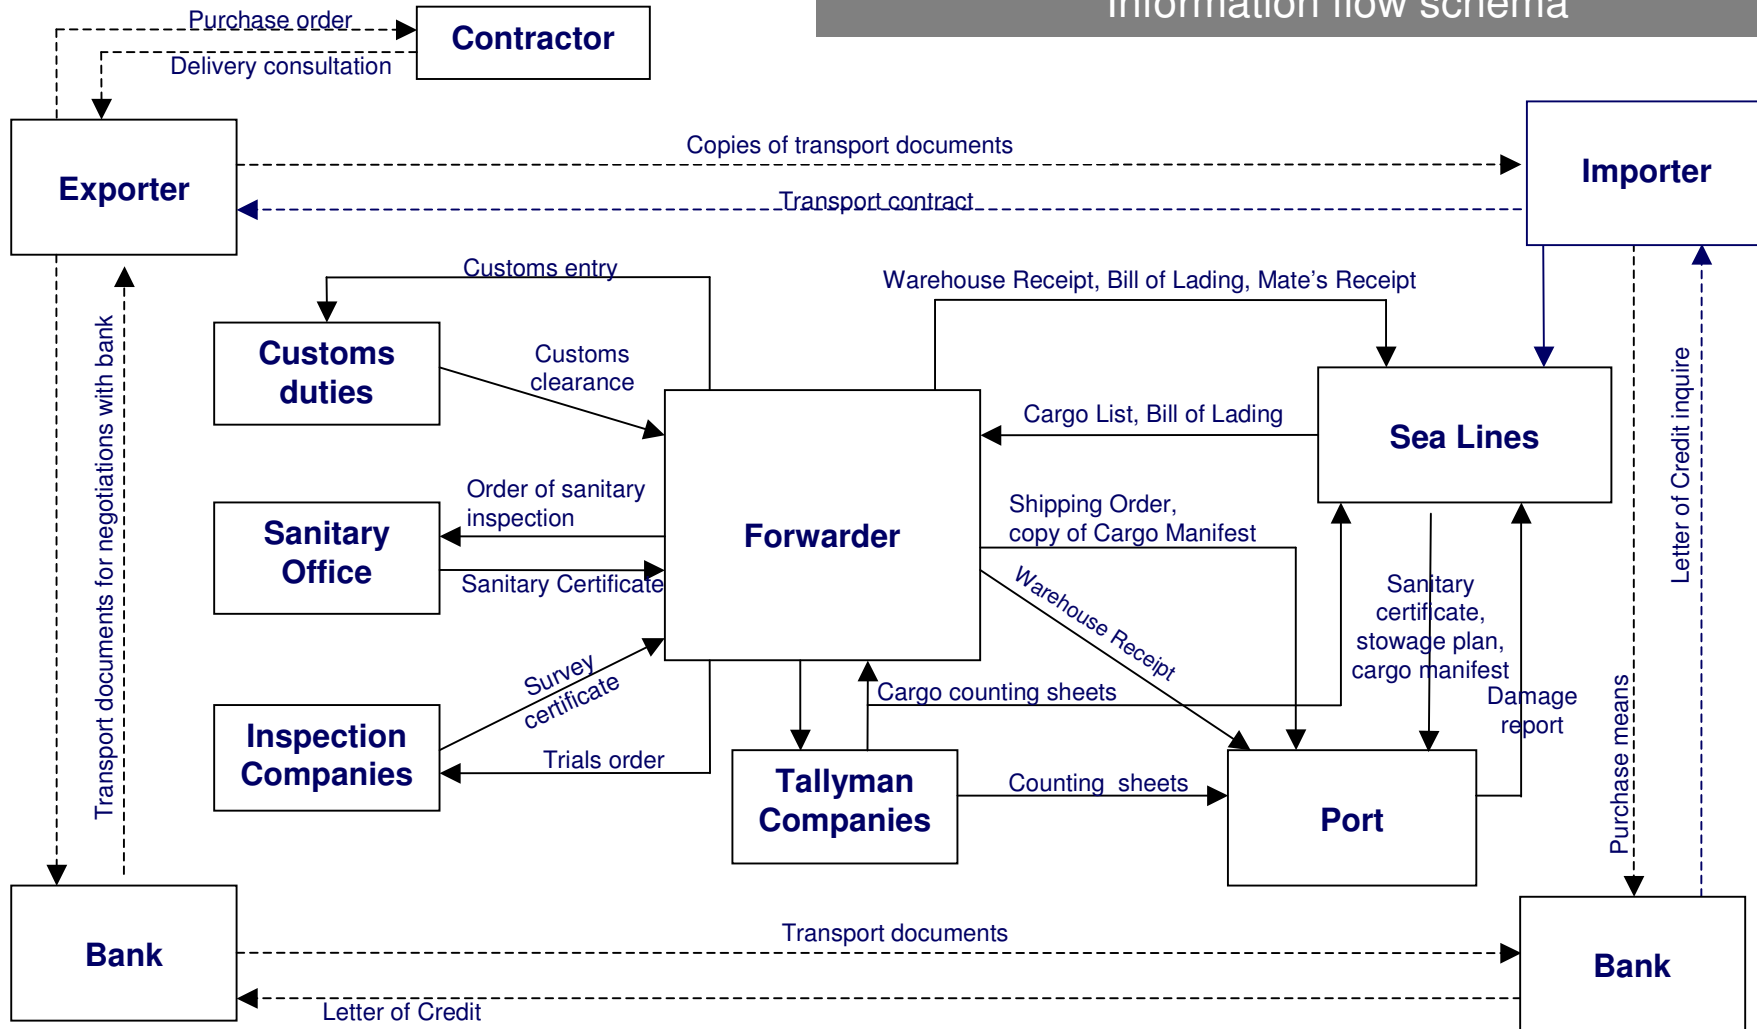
Information flow schema

Purchase order
Contractor
Delivery consultation
Exporter
Copies of transport documents
Transport contract
Importer
Customs entry
Warehouse Receipt, Bill of Lading, Mate's Receipt
Customs duties
Customs clearance
Transport documents for negotiations with bank
Letter of Credit inquire
Cargo List, Bill of Lading
Sea Lines
Order of sanitary inspection
Forwarder
Shipping Order, copy of Cargo Manifest
Sanitary Office
Sanitary Certificate
Warehouse Receipt
Sanitary certificate, stowage plan, cargo manifest
Survey certificate
Cargo counting sheets
Damage report
Purchase means
Inspection Companies
Trials order
Tallyman Companies
Counting sheets
Port
Bank
Transport documents
Letter of Credit
Bank